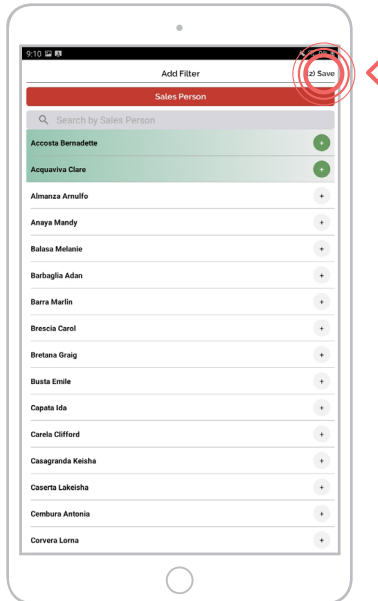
9:10

Add Filter

(2) Save

Sales Person

Search by Sales Person

Accosta Bernadette +

Acquaviva Clare +

Almanza Arnulfo +

Anaya Mandy +

Balasa Melanie +

Barbaglia Adan +

Barra Marlin +

Brescia Carol +

Bretana Graig +

Busta Emile +

Capata Ida +

Carela Clifford +

Casagranda Keisha +

Caserta Lakeisha +

Cembura Antonia +

Corvera Lorna +